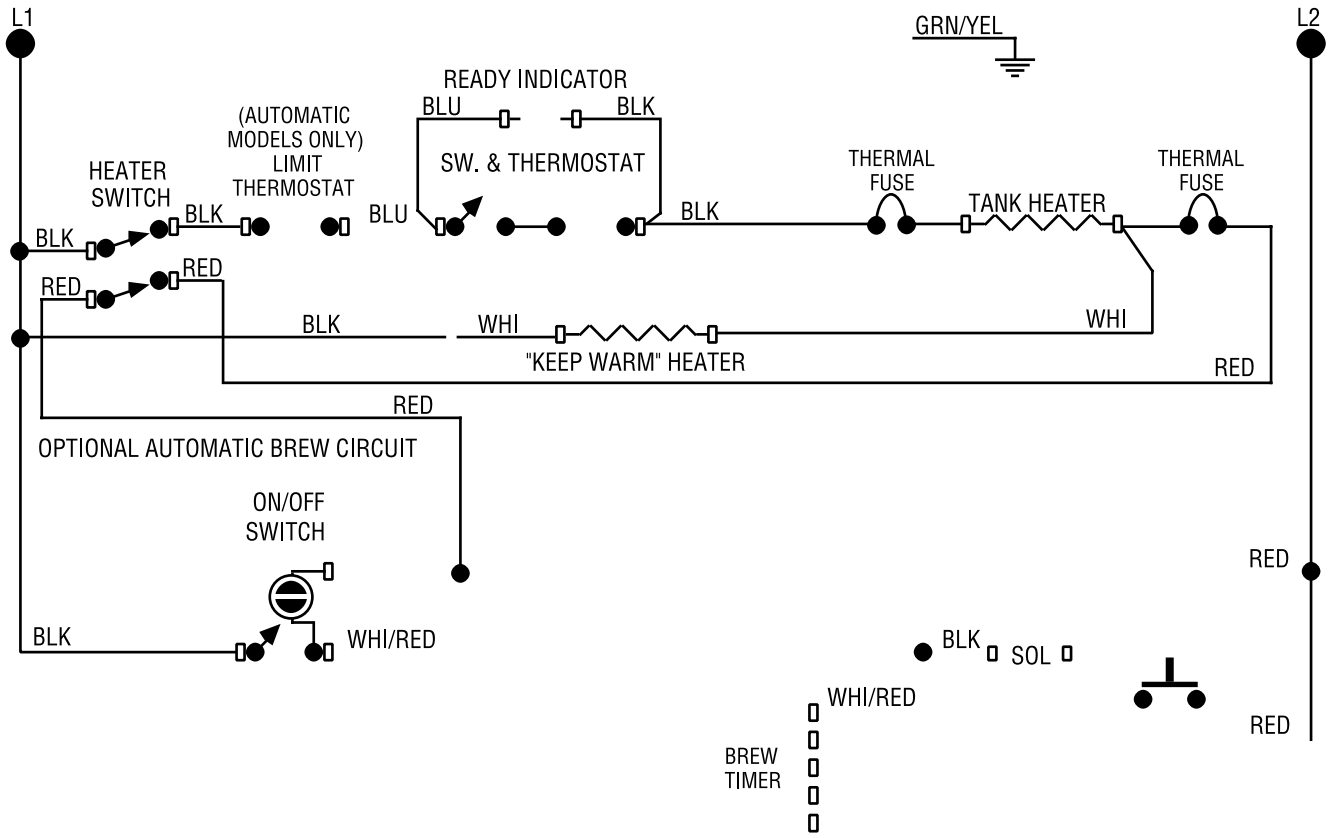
L1

GRN/YEL

L2

READY INDICATOR

BLU

BLK

(AUTOMATIC MODELS ONLY) LIMIT THERMOSTAT

SW. & THERMOSTAT

HEATER SWITCH

BLK

BLU

BLK

THERMAL FUSE

TANK HEATER

THERMAL FUSE

BLK

RED

RED

BLK

WHI

WHI

"KEEP WARM" HEATER

RED

RED

OPTIONAL AUTOMATIC BREW CIRCUIT

ON/OFF SWITCH

RED

BLK

WHI/RED

BLK

SOL

WHI/RED

BREW TIMER

RED